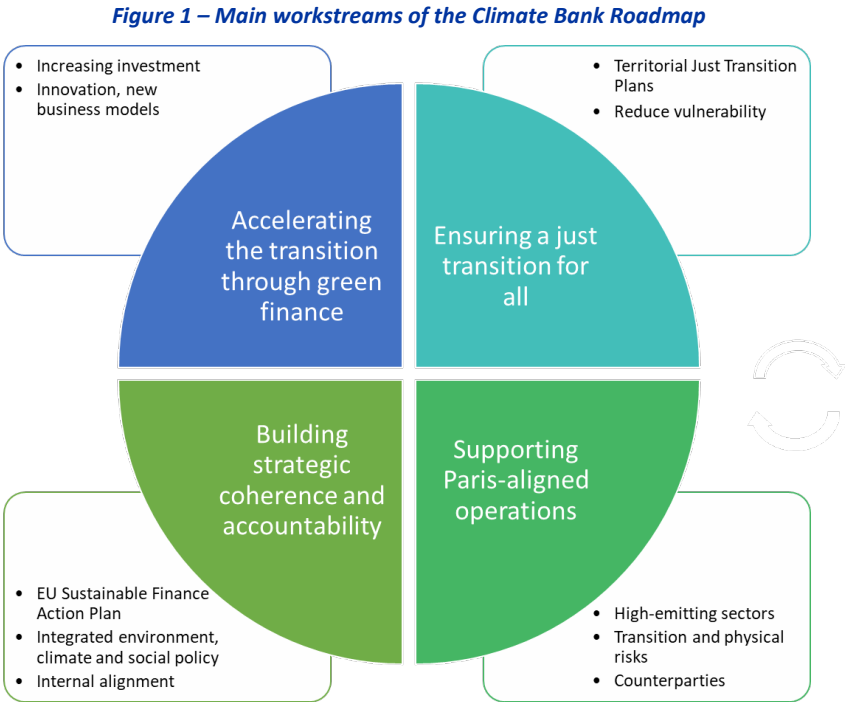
Figure 1 – Main workstreams of the Climate Bank Roadmap

- Increasing investment
- Innovation, new business models

Accelerating the transition through green finance

- Territorial Just Transition Plans
- Reduce vulnerability

Ensuring a just transition for all

Building strategic coherence and accountability

- EU Sustainable Finance Action Plan
- Integrated environment, climate and social policy
- Internal alignment

Supporting Paris-aligned operations

- High-emitting sectors
- Transition and physical risks
- Counterparties